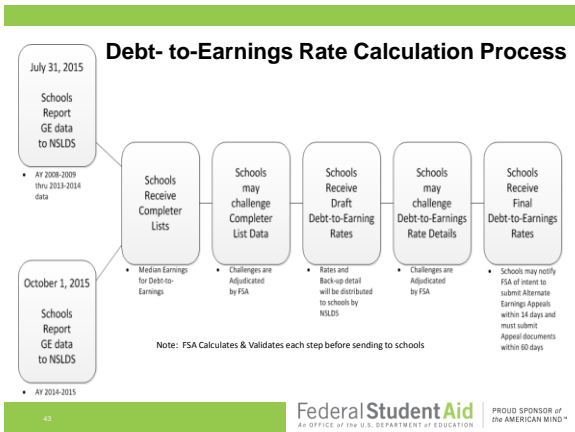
Debt- to-Earnings Rate Calculation Process

July 31, 2015

Schools Report GE data to NSLDS

• AY 2008-2009 thru 2013-2014 data

October 1, 2015

Schools Report GE data to NSLDS

• AY 2014-2015

Schools Receive Completer Lists

• Median Earnings for Debt-to-Earnings

Schools may challenge Completer List Data

• Challenges are Adjudicated by FSA

Schools Receive Draft Debt-to-Earning Rates

• Rates and Back-up detail will be distributed to schools by NSLDS

Schools may challenge Debt-to-Earnings Rate Details

• Challenges are Adjudicated by FSA

Schools Receive Final Debt-to-Earnings Rates

• Schools may notify FSA of intent to submit Alternate Earnings Appeals within 14 days and must submit Appeal documents within 60 days

Note: FSA Calculates & Validates each step before sending to schools

43

Federal Student Aid
An OFFICE of the U.S. DEPARTMENT of EDUCATION

PROUD SPONSOR of the AMERICAN MIND™